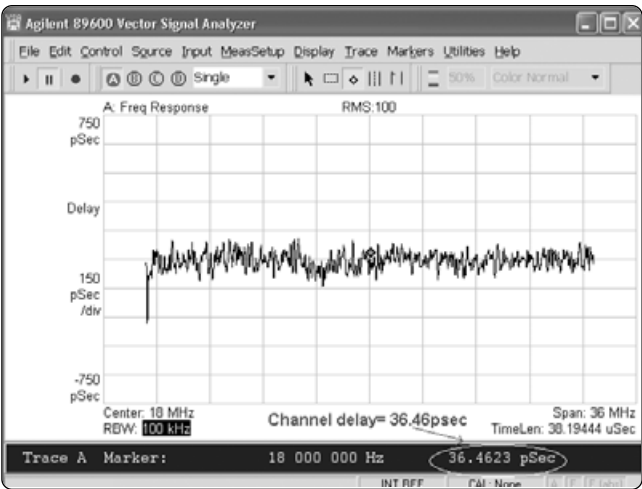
Agilent 89600 Vector Signal Analyzer

File Edit Control Source Input MeasSetup Display Trace Markers Utilities Help

A B C D Single

50% Color Normal

A: Freq Response

RMS:100

750 pSec

Delay

150 pSec /div

-750 pSec

Center: 18 MHz
RBW: 100 kHz

Channel delay= 36.46psec

Span: 36 MHz
TimeLen: 38.19444 uSec

Trace A Marker: 18 000 000 Hz 36.4623 pSec

INT REF

CAL: None